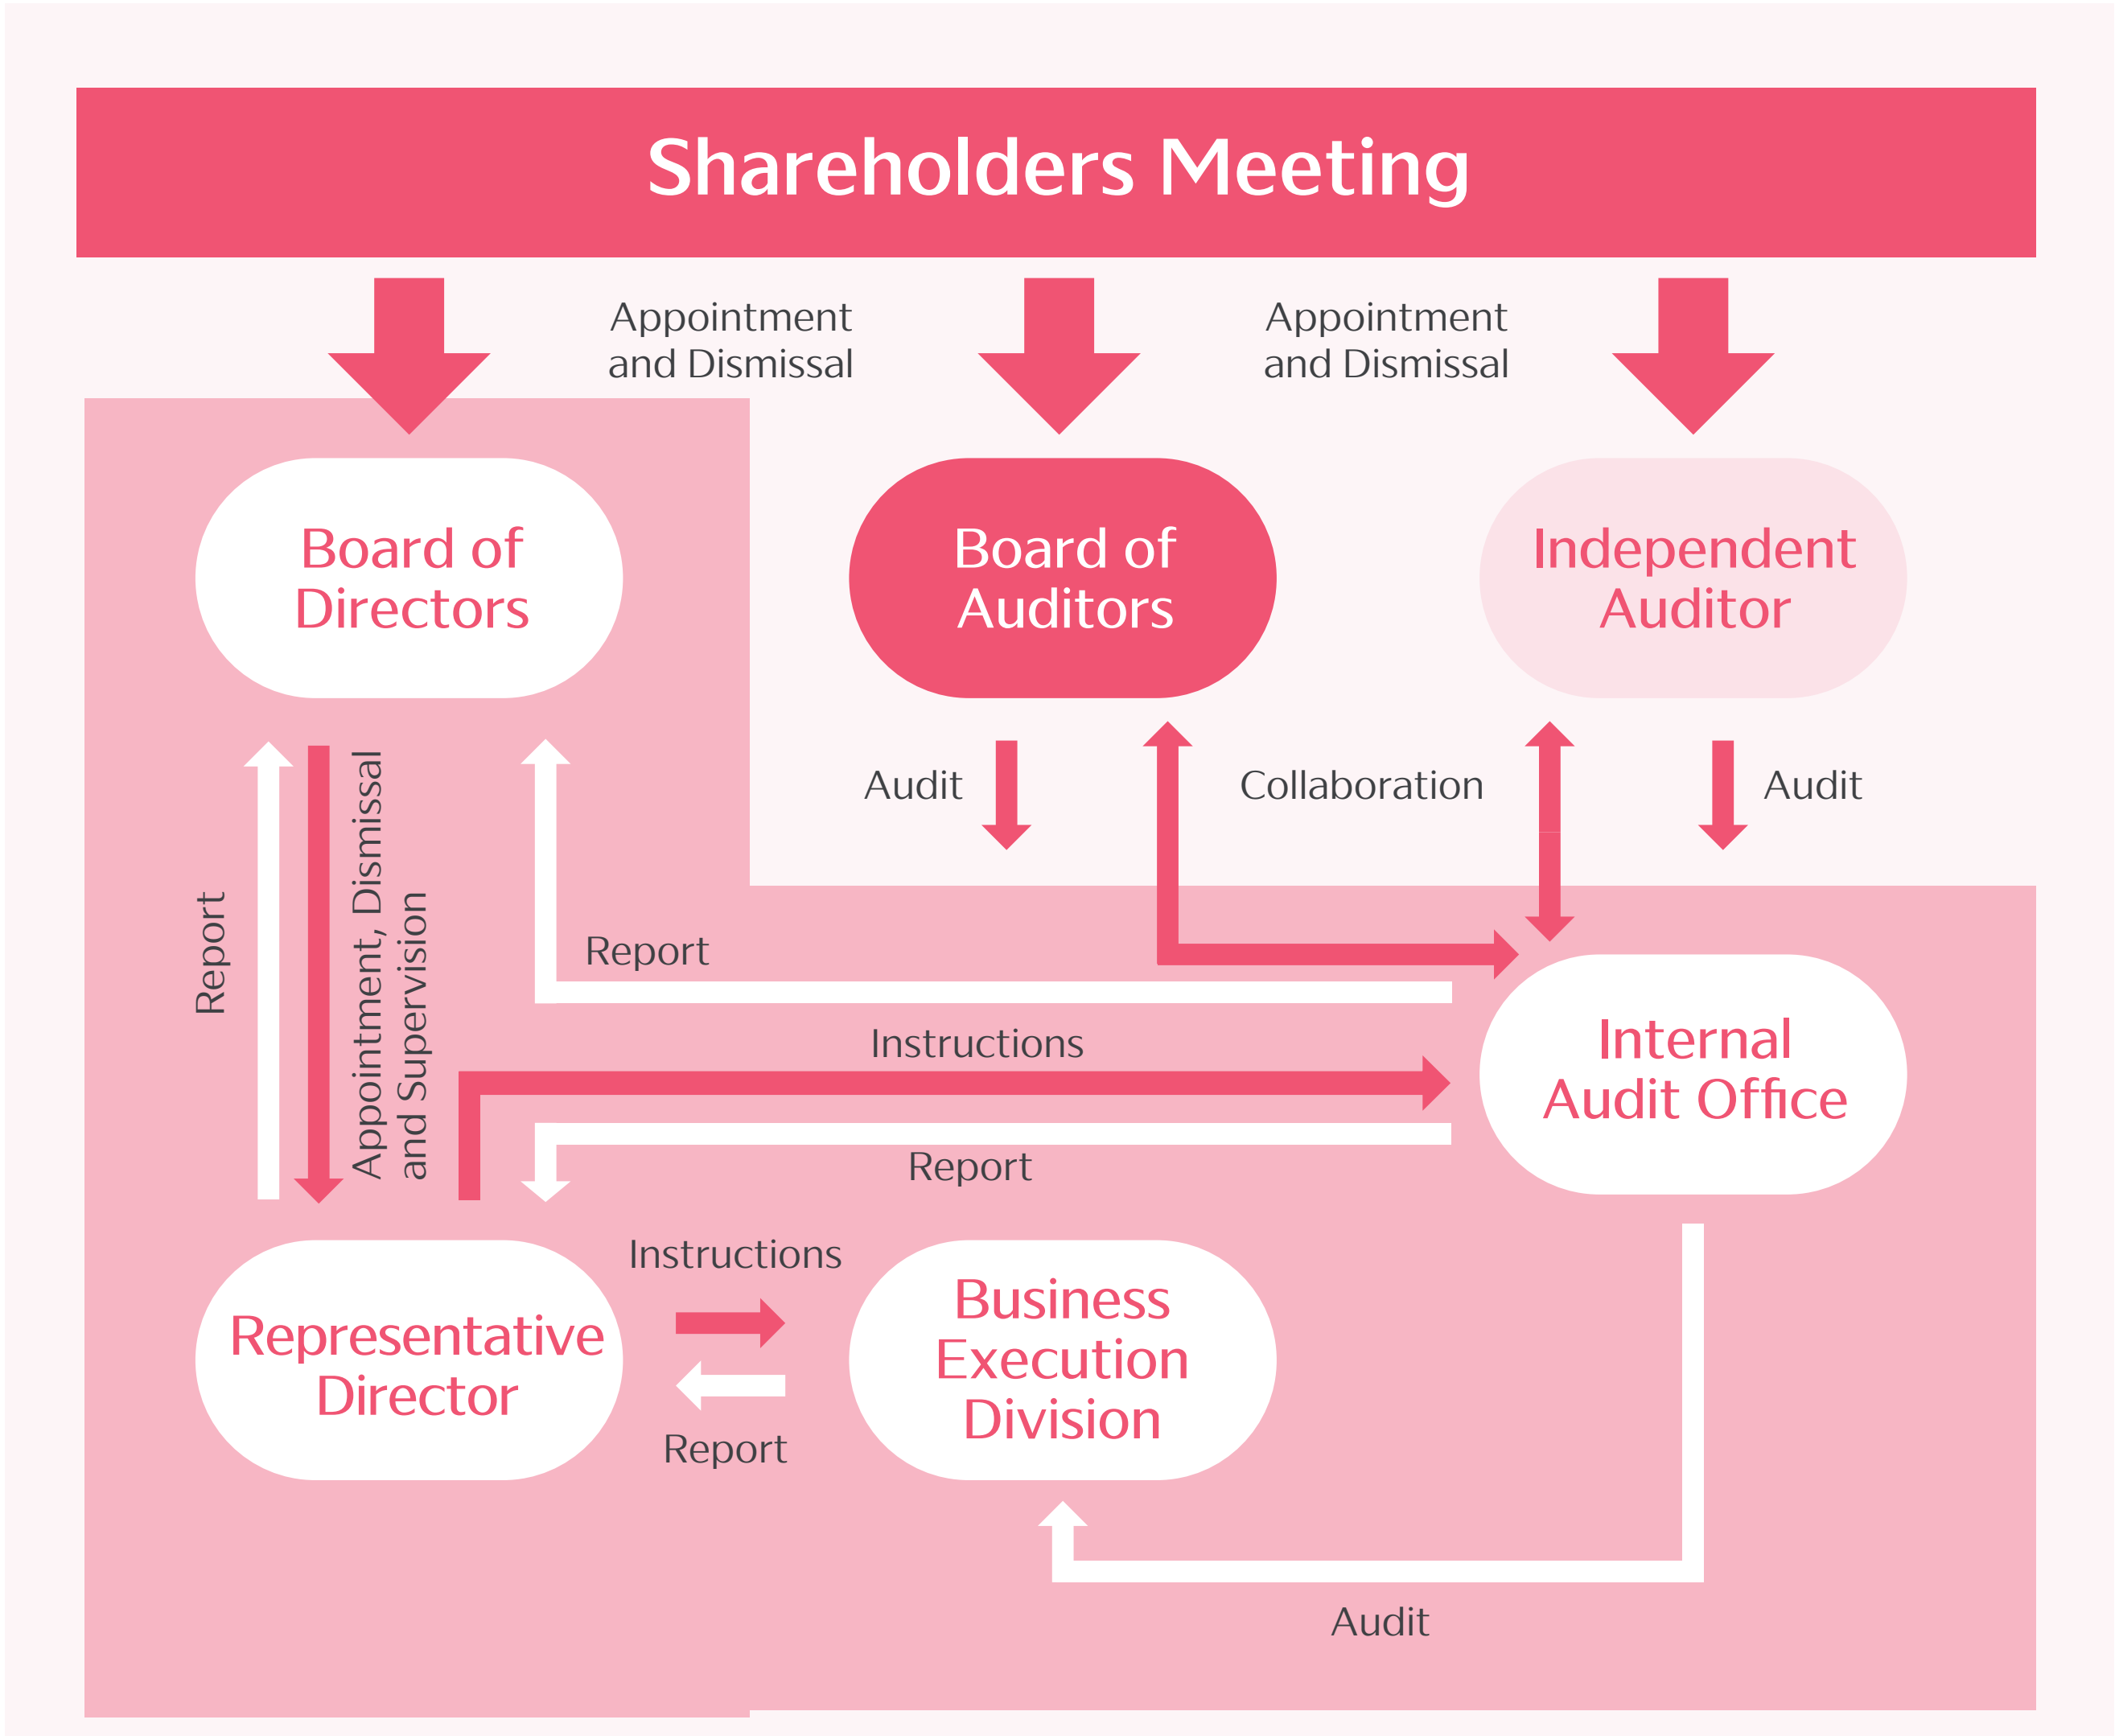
Shareholders Meeting

Appointment and Dismissal

Appointment and Dismissal

Board of Directors

Board of Auditors

Independent Auditor

Audit

Collaboration

Audit

Report

Appointment, Dismissal and Supervision

Report

Internal Audit Office

Instructions

Report

Instructions

Representative Director

Business Execution Division

Report

Audit